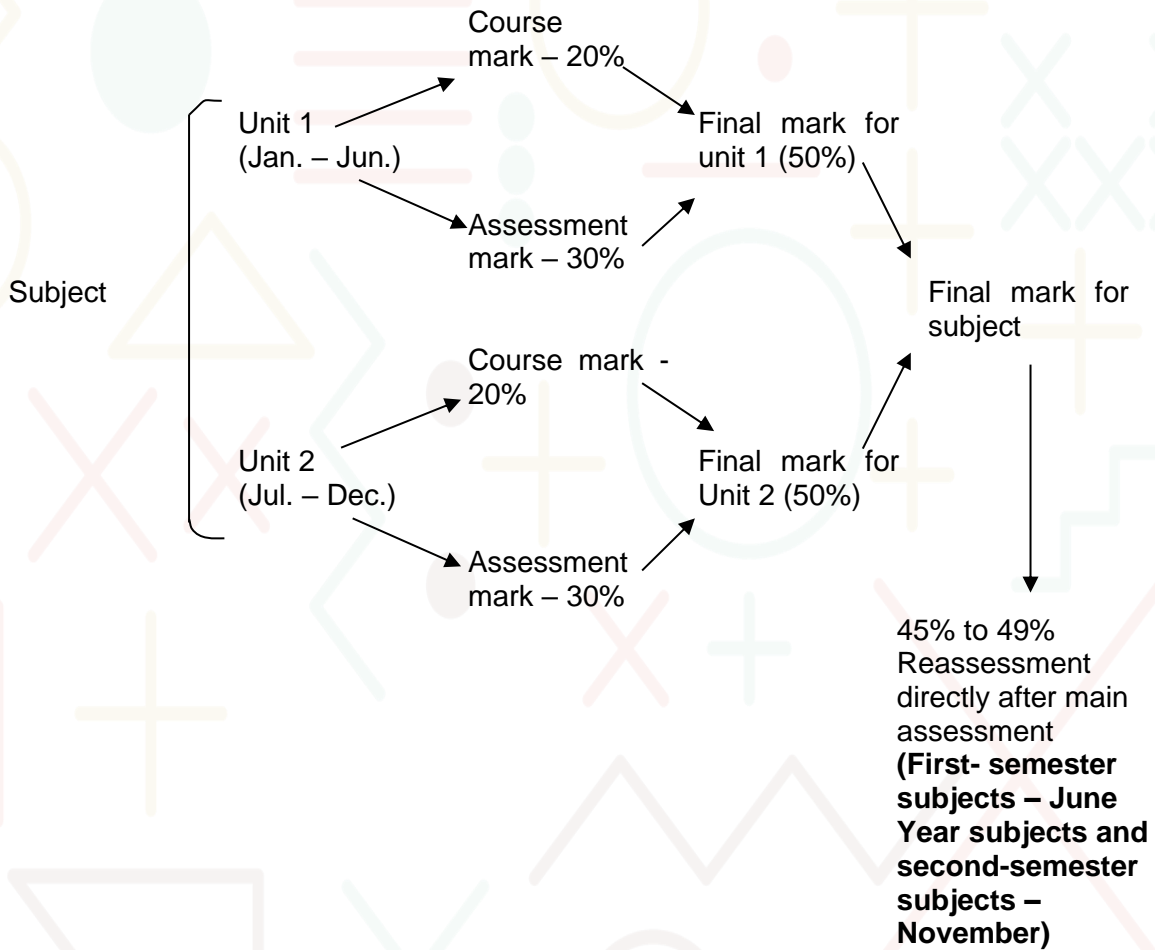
Subject

Unit 1 (Jan. – Jun.)

Course mark – 20%

Assessment mark – 30%

Final mark for unit 1 (50%)

Unit 2 (Jul. – Dec.)

Course mark - 20%

Assessment mark – 30%

Final mark for Unit 2 (50%)

Final mark for subject

45% to 49% Reassessment directly after main assessment **(First- semester subjects – June Year subjects and second-semester subjects – November)**